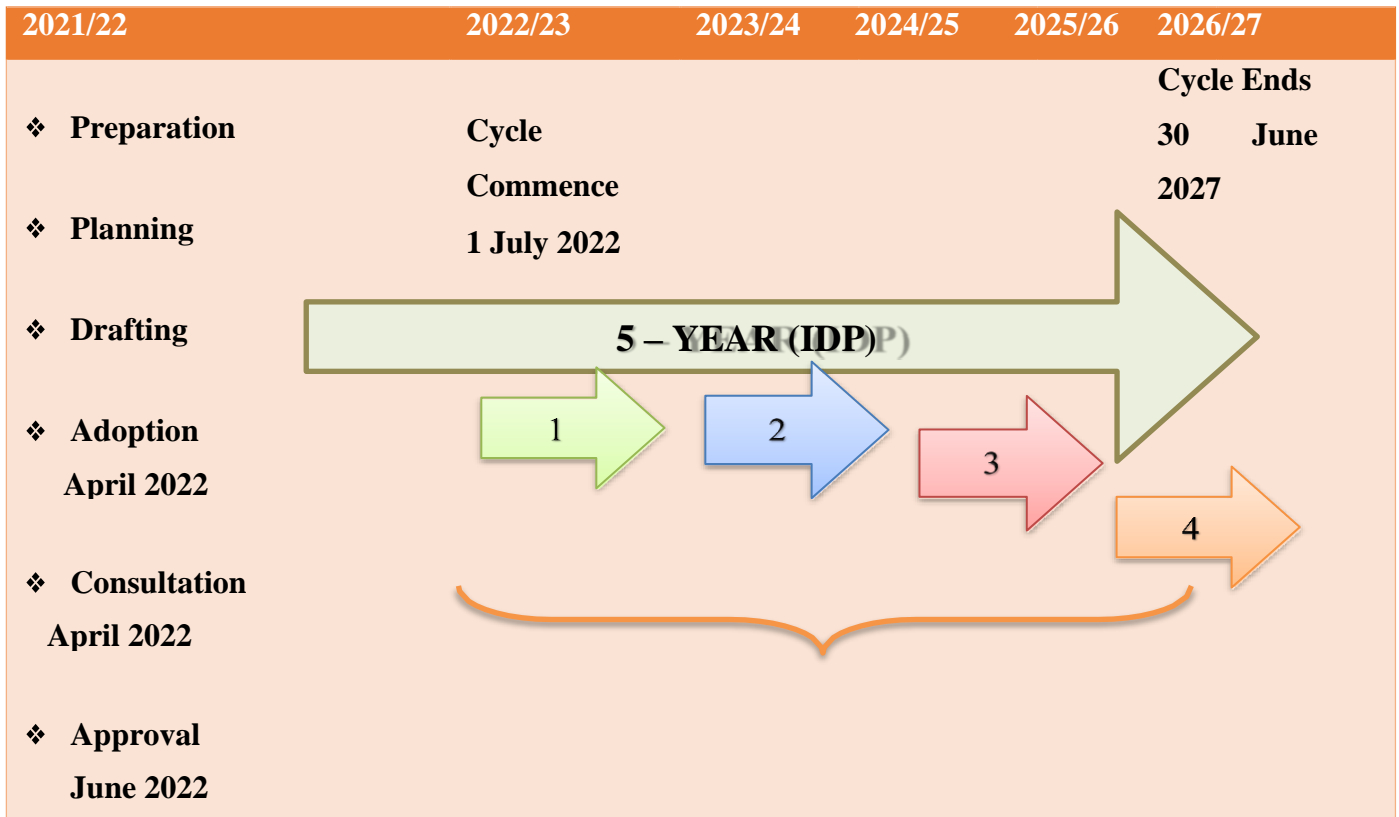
| 2021/22 | 2022/23 | 2023/24 | 2024/25 | 2025/26 | 2026/27 |
|---|---|---|---|---|---|

❖ Preparation

❖ Planning

❖ Drafting

❖ Adoption April 2022

❖ Consultation April 2022

❖ Approval June 2022

Cycle Commence 1 July 2022

Cycle Ends 30 June 2027

5 – YEAR (IDP)

1

2

3

4